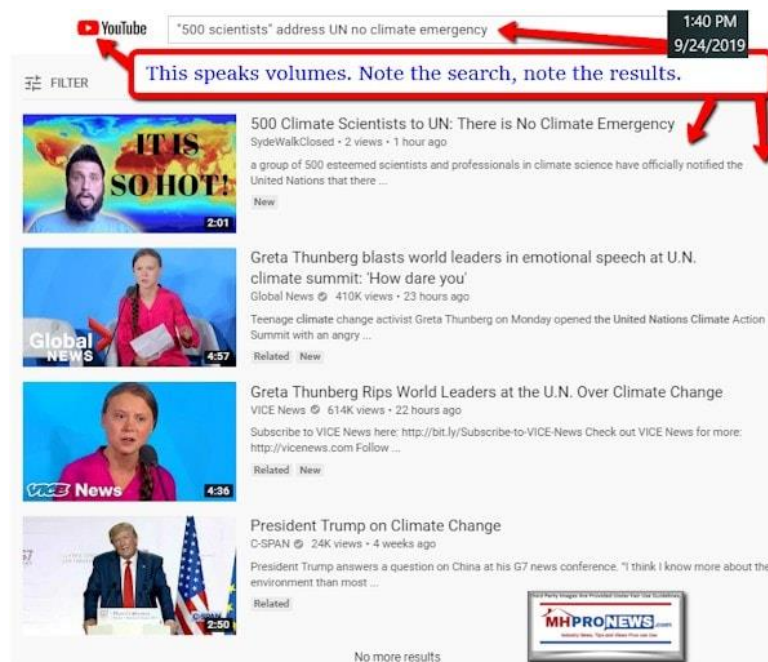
YouTube "500 scientists" address UN no climate emergency

1:40 PM
9/24/2019

FILTER

This speaks volumes. Note the search, note the results.

IT IS SO HOT!

2:01

500 Climate Scientists to UN: There is No Climate Emergency
SydeWalkClosed • 2 views • 1 hour ago
a group of 500 esteemed scientists and professionals in climate science have officially notified the United Nations that there ...
New

Global NEWS

4:57

Greta Thunberg blasts world leaders in emotional speech at U.N. climate summit: 'How dare you'
Global News 410K views • 23 hours ago
Teenage climate change activist Greta Thunberg on Monday opened the United Nations Climate Action Summit with an angry ...
Related New

VICE News

4:36

Greta Thunberg Rips World Leaders at the U.N. Over Climate Change
VICE News 614K views • 22 hours ago
Subscribe to VICE News here: http://bit.ly/Subscribe-to-VICE-News Check out VICE News for more: http://vicenews.com Follow ...
Related New

2:50

President Trump on Climate Change
C-SPAN 24K views • 4 weeks ago
President Trump answers a question on China at his G7 news conference. "I think I know more about the environment than most ...
Related

MHPRONEWS.com

No more results